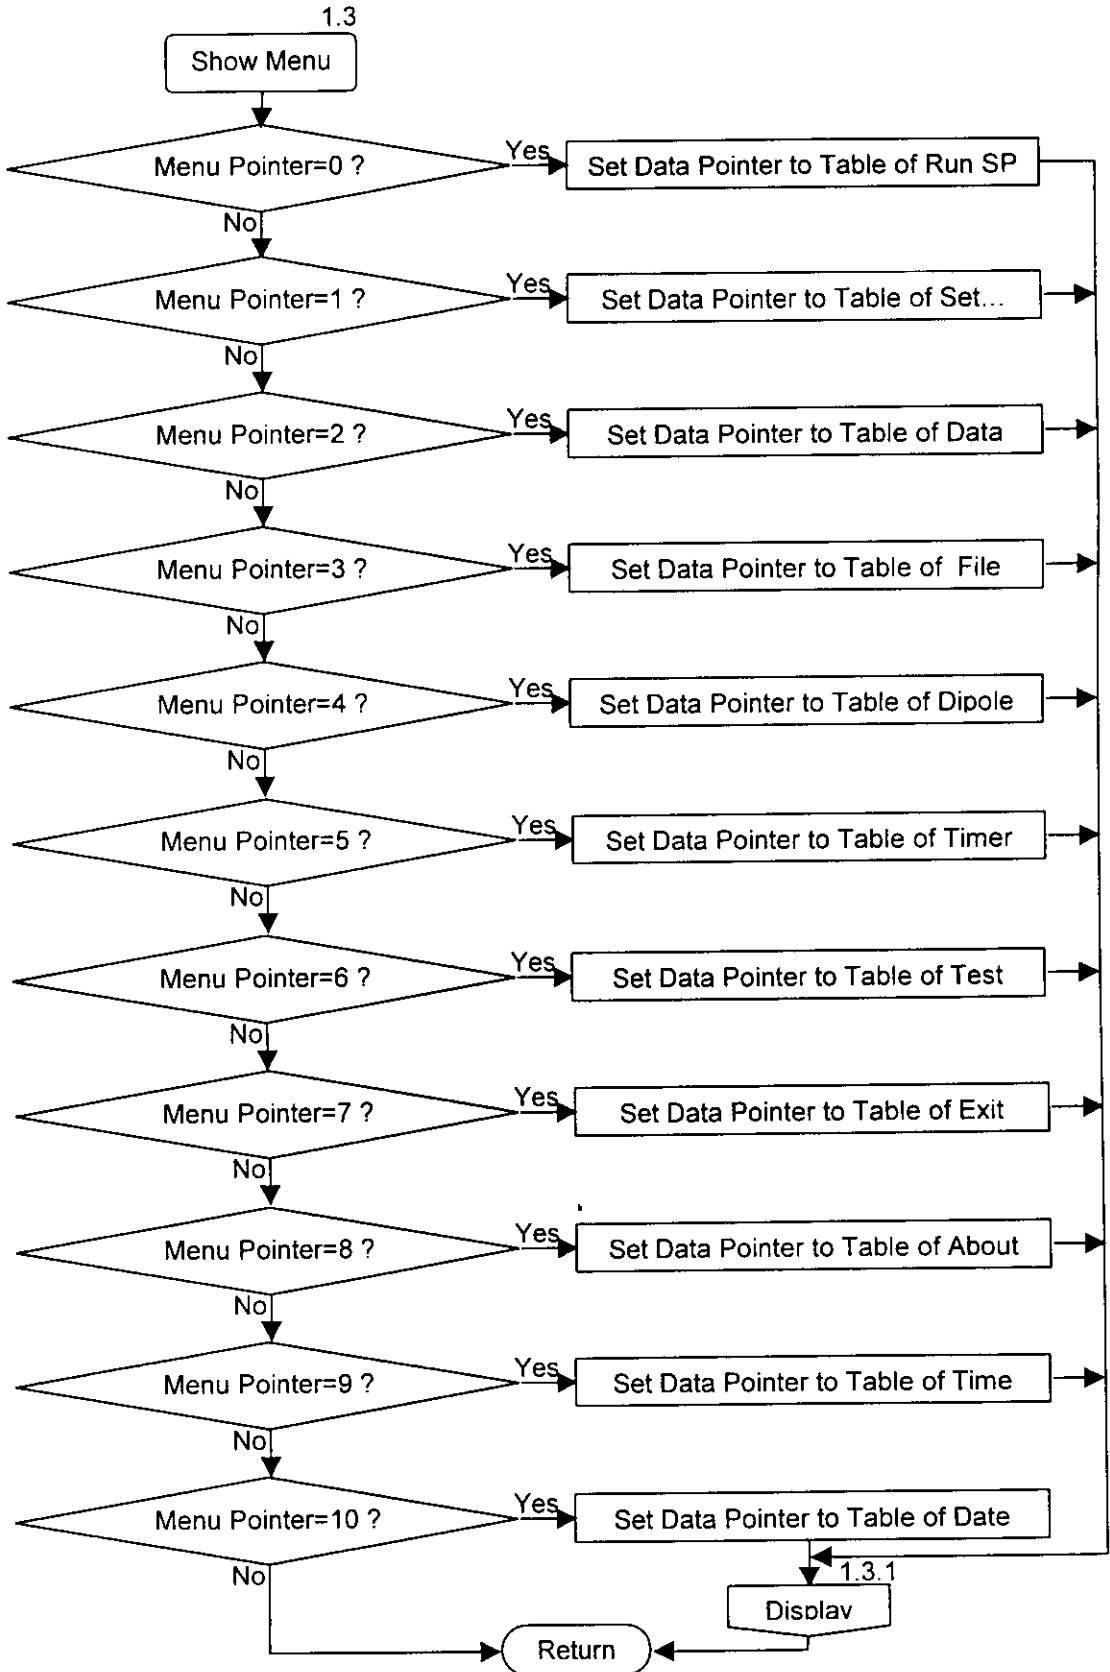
1.3
Show Menu

Menu Pointer=0 ?
Yes
Set Data Pointer to Table of Run SP
No

Menu Pointer=1 ?
Yes
Set Data Pointer to Table of Set...
No

Menu Pointer=2 ?
Yes
Set Data Pointer to Table of Data
No

Menu Pointer=3 ?
Yes
Set Data Pointer to Table of File
No

Menu Pointer=4 ?
Yes
Set Data Pointer to Table of Dipole
No

Menu Pointer=5 ?
Yes
Set Data Pointer to Table of Timer
No

Menu Pointer=6 ?
Yes
Set Data Pointer to Table of Test
No

Menu Pointer=7 ?
Yes
Set Data Pointer to Table of Exit
No

Menu Pointer=8 ?
Yes
Set Data Pointer to Table of About
No

Menu Pointer=9 ?
Yes
Set Data Pointer to Table of Time
No

Menu Pointer=10 ?
Yes
Set Data Pointer to Table of Date
No

1.3.1
Display

Return